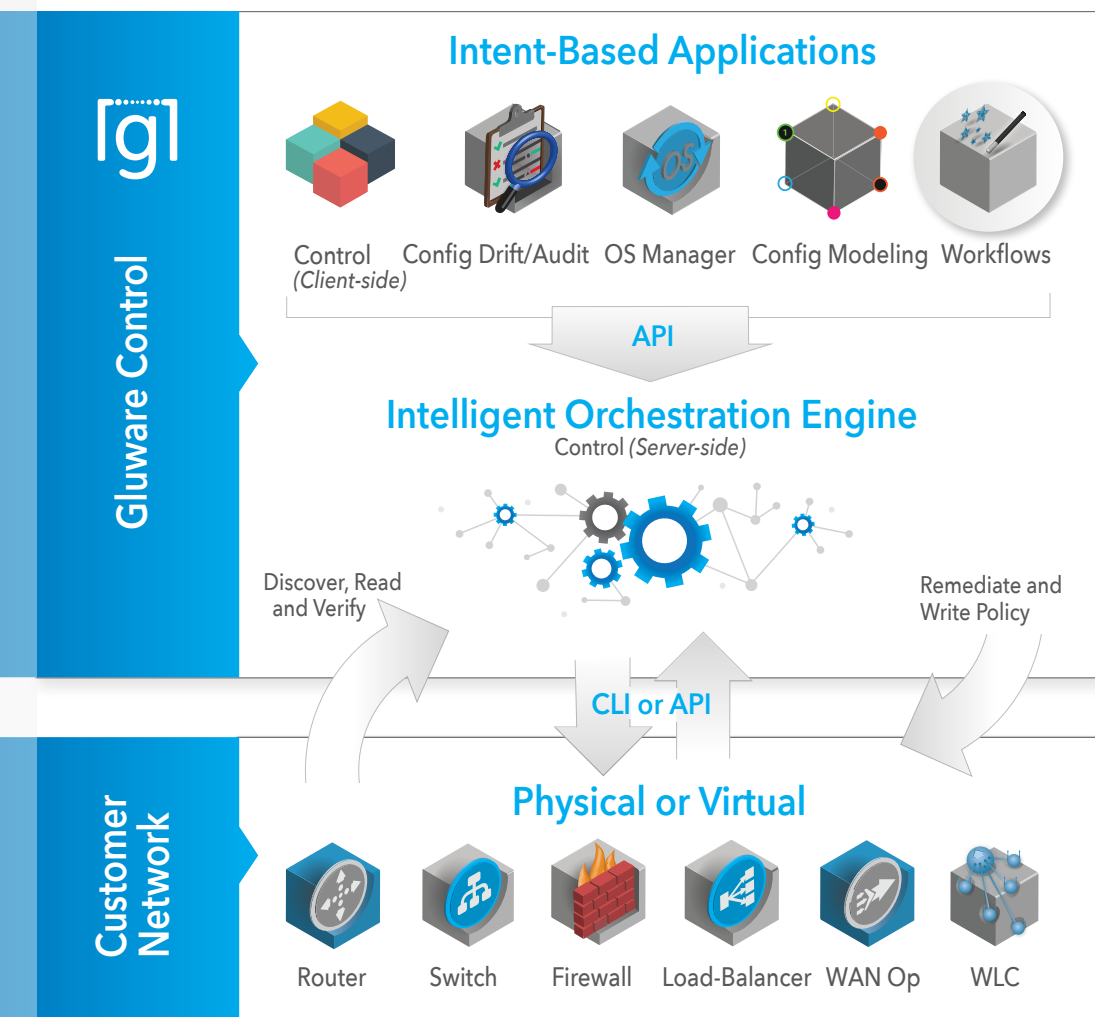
[g]

Gluware Control

Intent-Based Applications

Control (Client-side)

Config Drift/Audit

OS

OS Manager

1

Config Modeling

Workflows

API

Intelligent Orchestration Engine

Control (Server-side)

Discover, Read and Verify

Remediate and Write Policy

CLI or API

Customer Network

Physical or Virtual

Router

Switch

Firewall

Load-Balancer

WAN Op

WLC